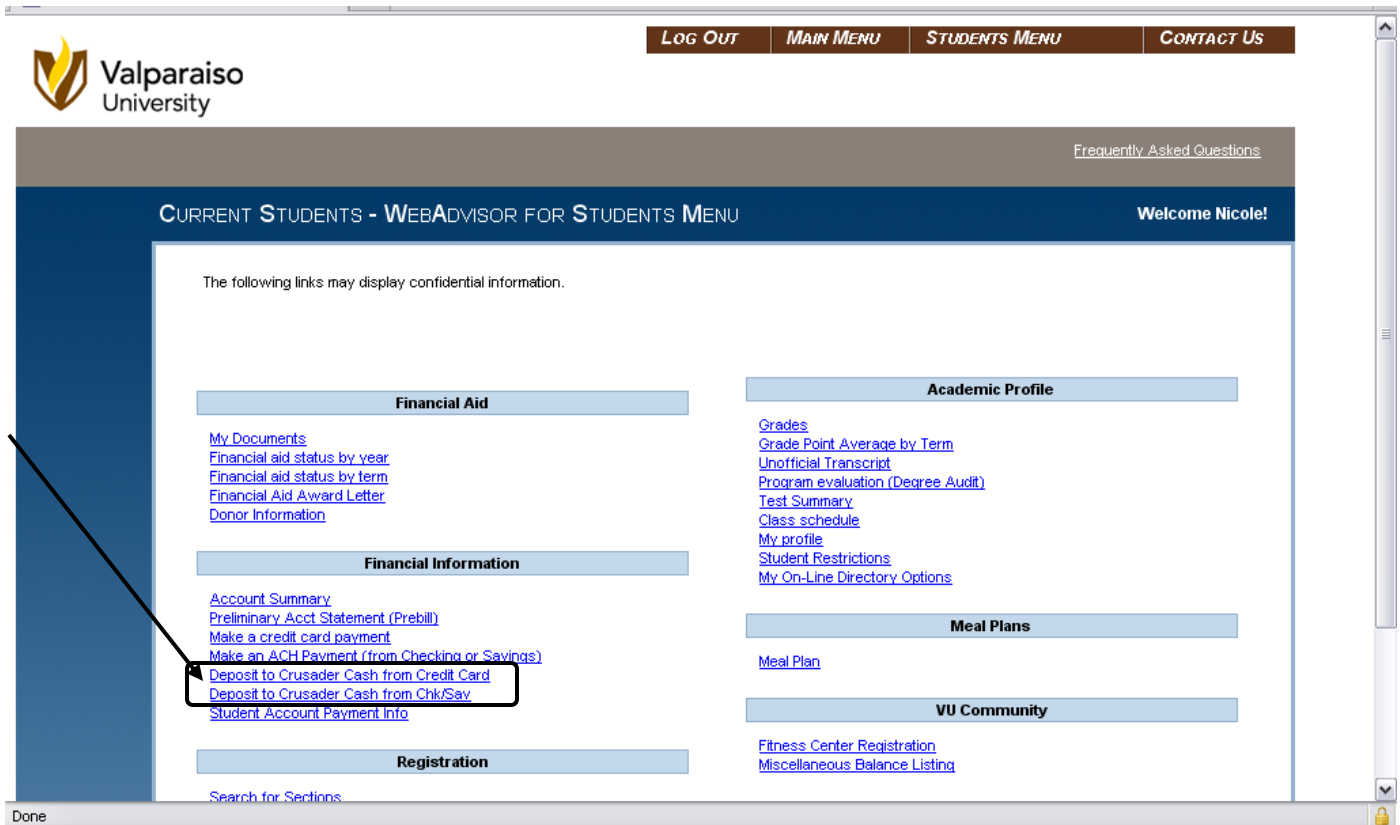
Valparaiso University

LOG OUT | MAIN MENU | STUDENTS MENU | CONTACT US

Frequently Asked Questions

CURRENT STUDENTS - WEBADVISOR FOR STUDENTS MENU

Welcome Nicole!

The following links may display confidential information.

Financial Aid

My Documents
Financial aid status by year
Financial aid status by term
Financial Aid Award Letter
Donor Information

Financial Information

Account Summary
Preliminary Acct Statement (Prebill)
Make a credit card payment
Make an ACH Payment (from Checking or Savings)
Deposit to Crusader Cash from Credit Card
Deposit to Crusader Cash from Chk/Sav
Student Account Payment Info

Registration

Search for Sections

Academic Profile

Grades
Grade Point Average by Term
Unofficial Transcript
Program evaluation (Degree Audit)
Test Summary
Class schedule
My profile
Student Restrictions
My On-Line Directory Options

Meal Plans

Meal Plan

VU Community

Fitness Center Registration
Miscellaneous Balance Listing

Done